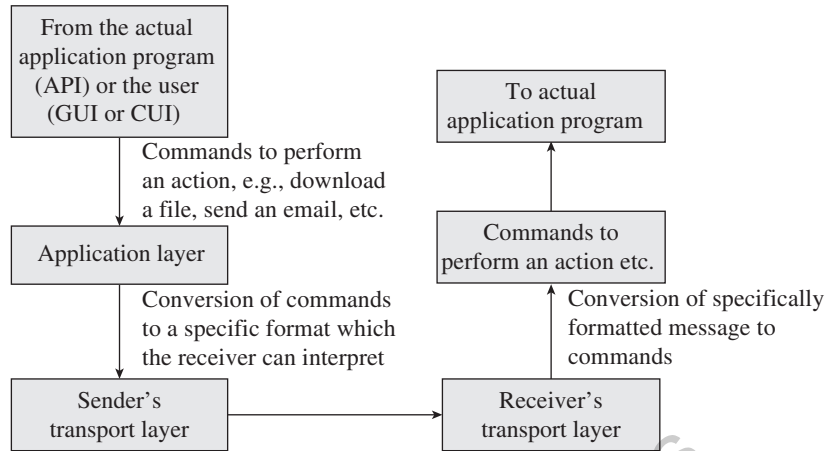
From the actual application program (API) or the user (GUI or CUI)

Commands to perform an action, e.g., download a file, send an email, etc.

Application layer

Conversion of commands to a specific format which the receiver can interpret

Sender's transport layer

Receiver's transport layer

Conversion of specifically formatted message to commands

Commands to perform an action etc.

To actual application program